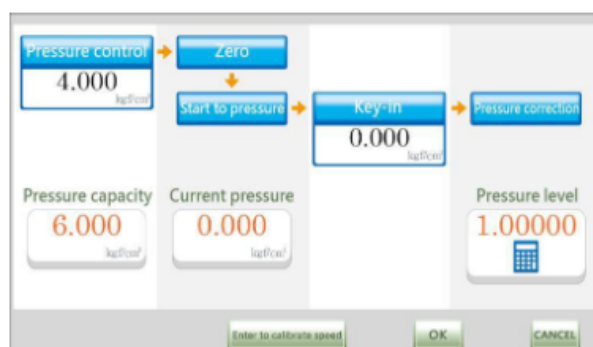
Pressure control
4.000
kgf/cm²

Zero

Start to pressure

Key-in
0.000
kgf/cm²

Pressure correction

Pressure capacity
6.000
kgf/cm²

Current pressure
0.000
kgf/cm²

Pressure level
1.00000

Enter to calibrate speed

OK

CANCEL